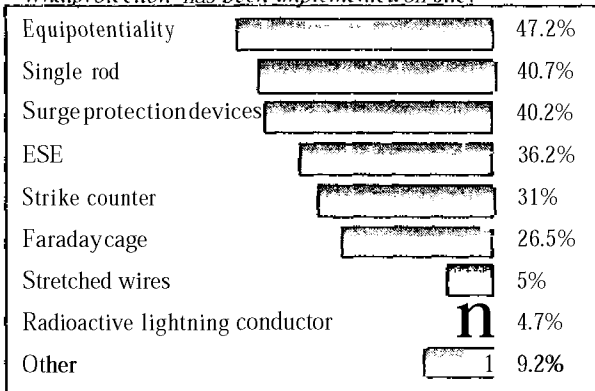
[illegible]

| | |
|---|---|
| Equipotentiality | 47.2% |
| Single rod | 40.7% |
| Surge protection devices | 40.2% |
| ESE | 36.2% |
| Strike counter | 31% |
| Faradaycage | 26.5% |
| Stretched wires | 5% |
| Radioactive lightning conductor | n 4.7% |
| Other | 1 9.2% |